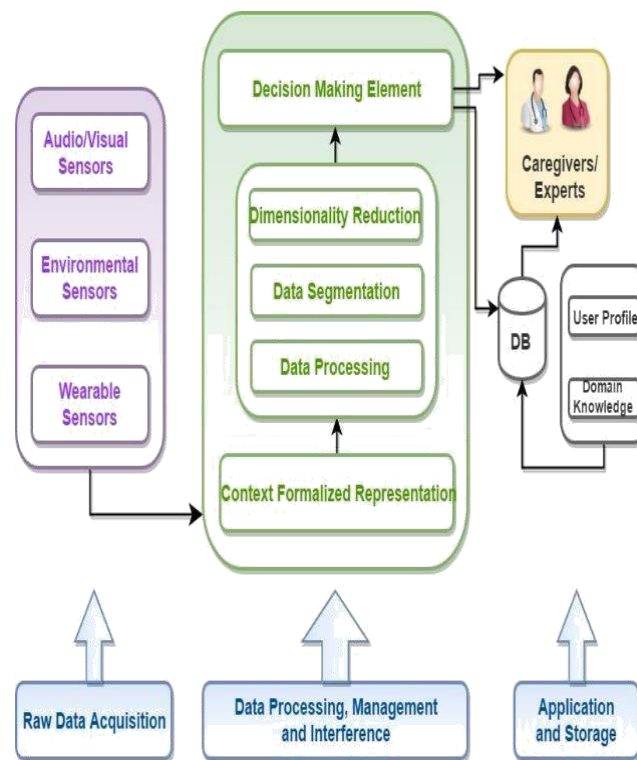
Audio/Visual Sensors

Environmental Sensors

Wearable Sensors

Decision Making Element

Dimensionality Reduction

Data Segmentation

Data Processing

Context Formalized Representation

Caregivers/ Experts

DB

User Profile

Domain Knowledge

Raw Data Acquisition

Data Processing, Management and Interference

Application and Storage